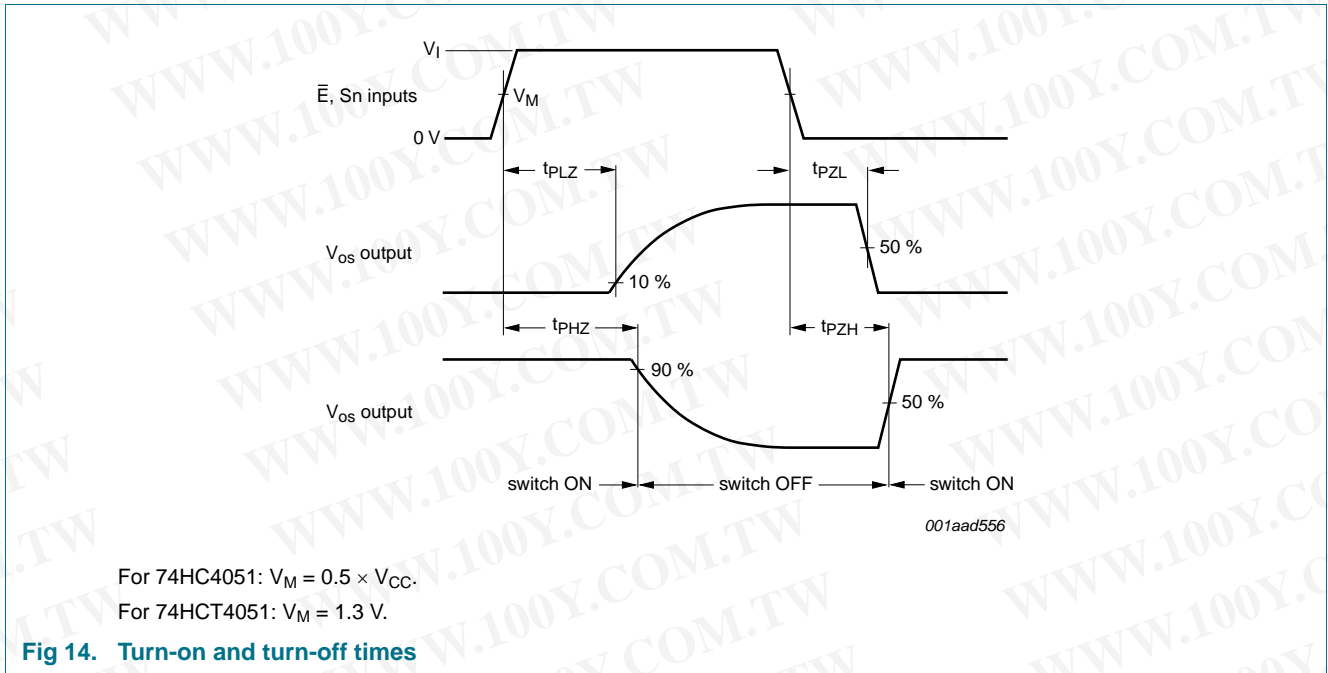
$V_I$

$\bar{E}$, Sn inputs

$V_M$

0 V

$t_{PLZ}$

$t_{PZL}$

$V_{os}$ output

50 %

10 %

$t_{PHZ}$

$t_{PZH}$

90 %

$V_{os}$ output

50 %

switch ON

switch OFF

switch ON

001aad556

For 74HC4051: $V_M = 0.5 \times V_{CC}$.

For 74HCT4051: $V_M = 1.3$ V.

Fig 14. Turn-on and turn-off times

WWW.100Y.COM.TW